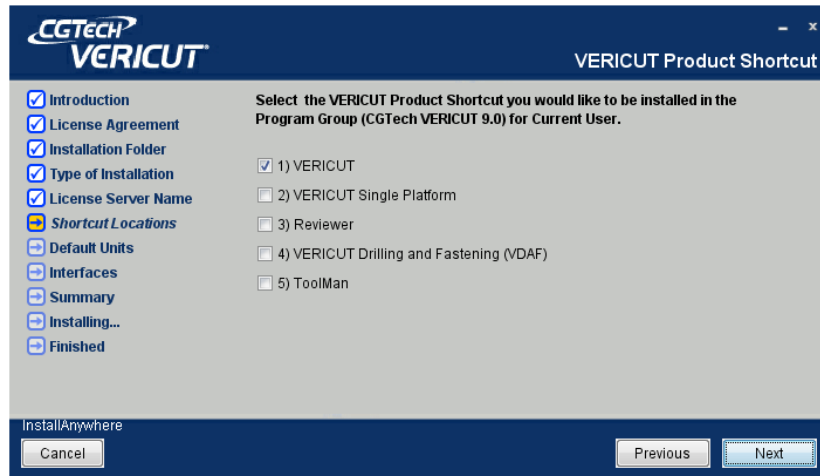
CGTECH
VERICUT

- ×

VERICUT Product Shortcut

Introduction
License Agreement
Installation Folder
Type of Installation
License Server Name
Shortcut Locations
Default Units
Interfaces
Summary
Installing...
Finished

Select the VERICUT Product Shortcut you would like to be installed in the Program Group (CGTech VERICUT 9.0) for Current User.

1) VERICUT
2) VERICUT Single Platform
3) Reviewer
4) VERICUT Drilling and Fastening (VDAF)
5) ToolMan

InstallAnywhere

Cancel

Previous

Next